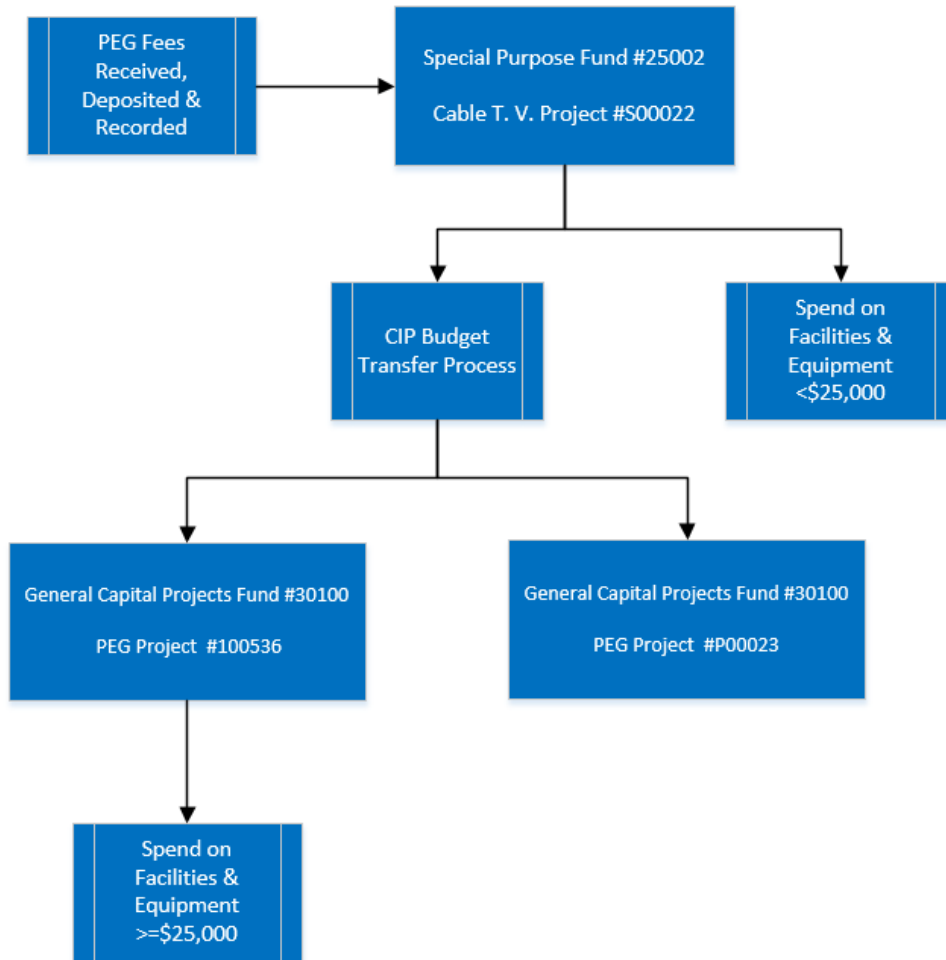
PEG Fees Received, Deposited & Recorded

Special Purpose Fund #25002

Cable T. V. Project #S00022

CIP Budget Transfer Process

Spend on Facilities & Equipment <$25,000

General Capital Projects Fund #30100

PEG Project #100536

General Capital Projects Fund #30100

PEG Project #P00023

Spend on Facilities & Equipment >=$25,000